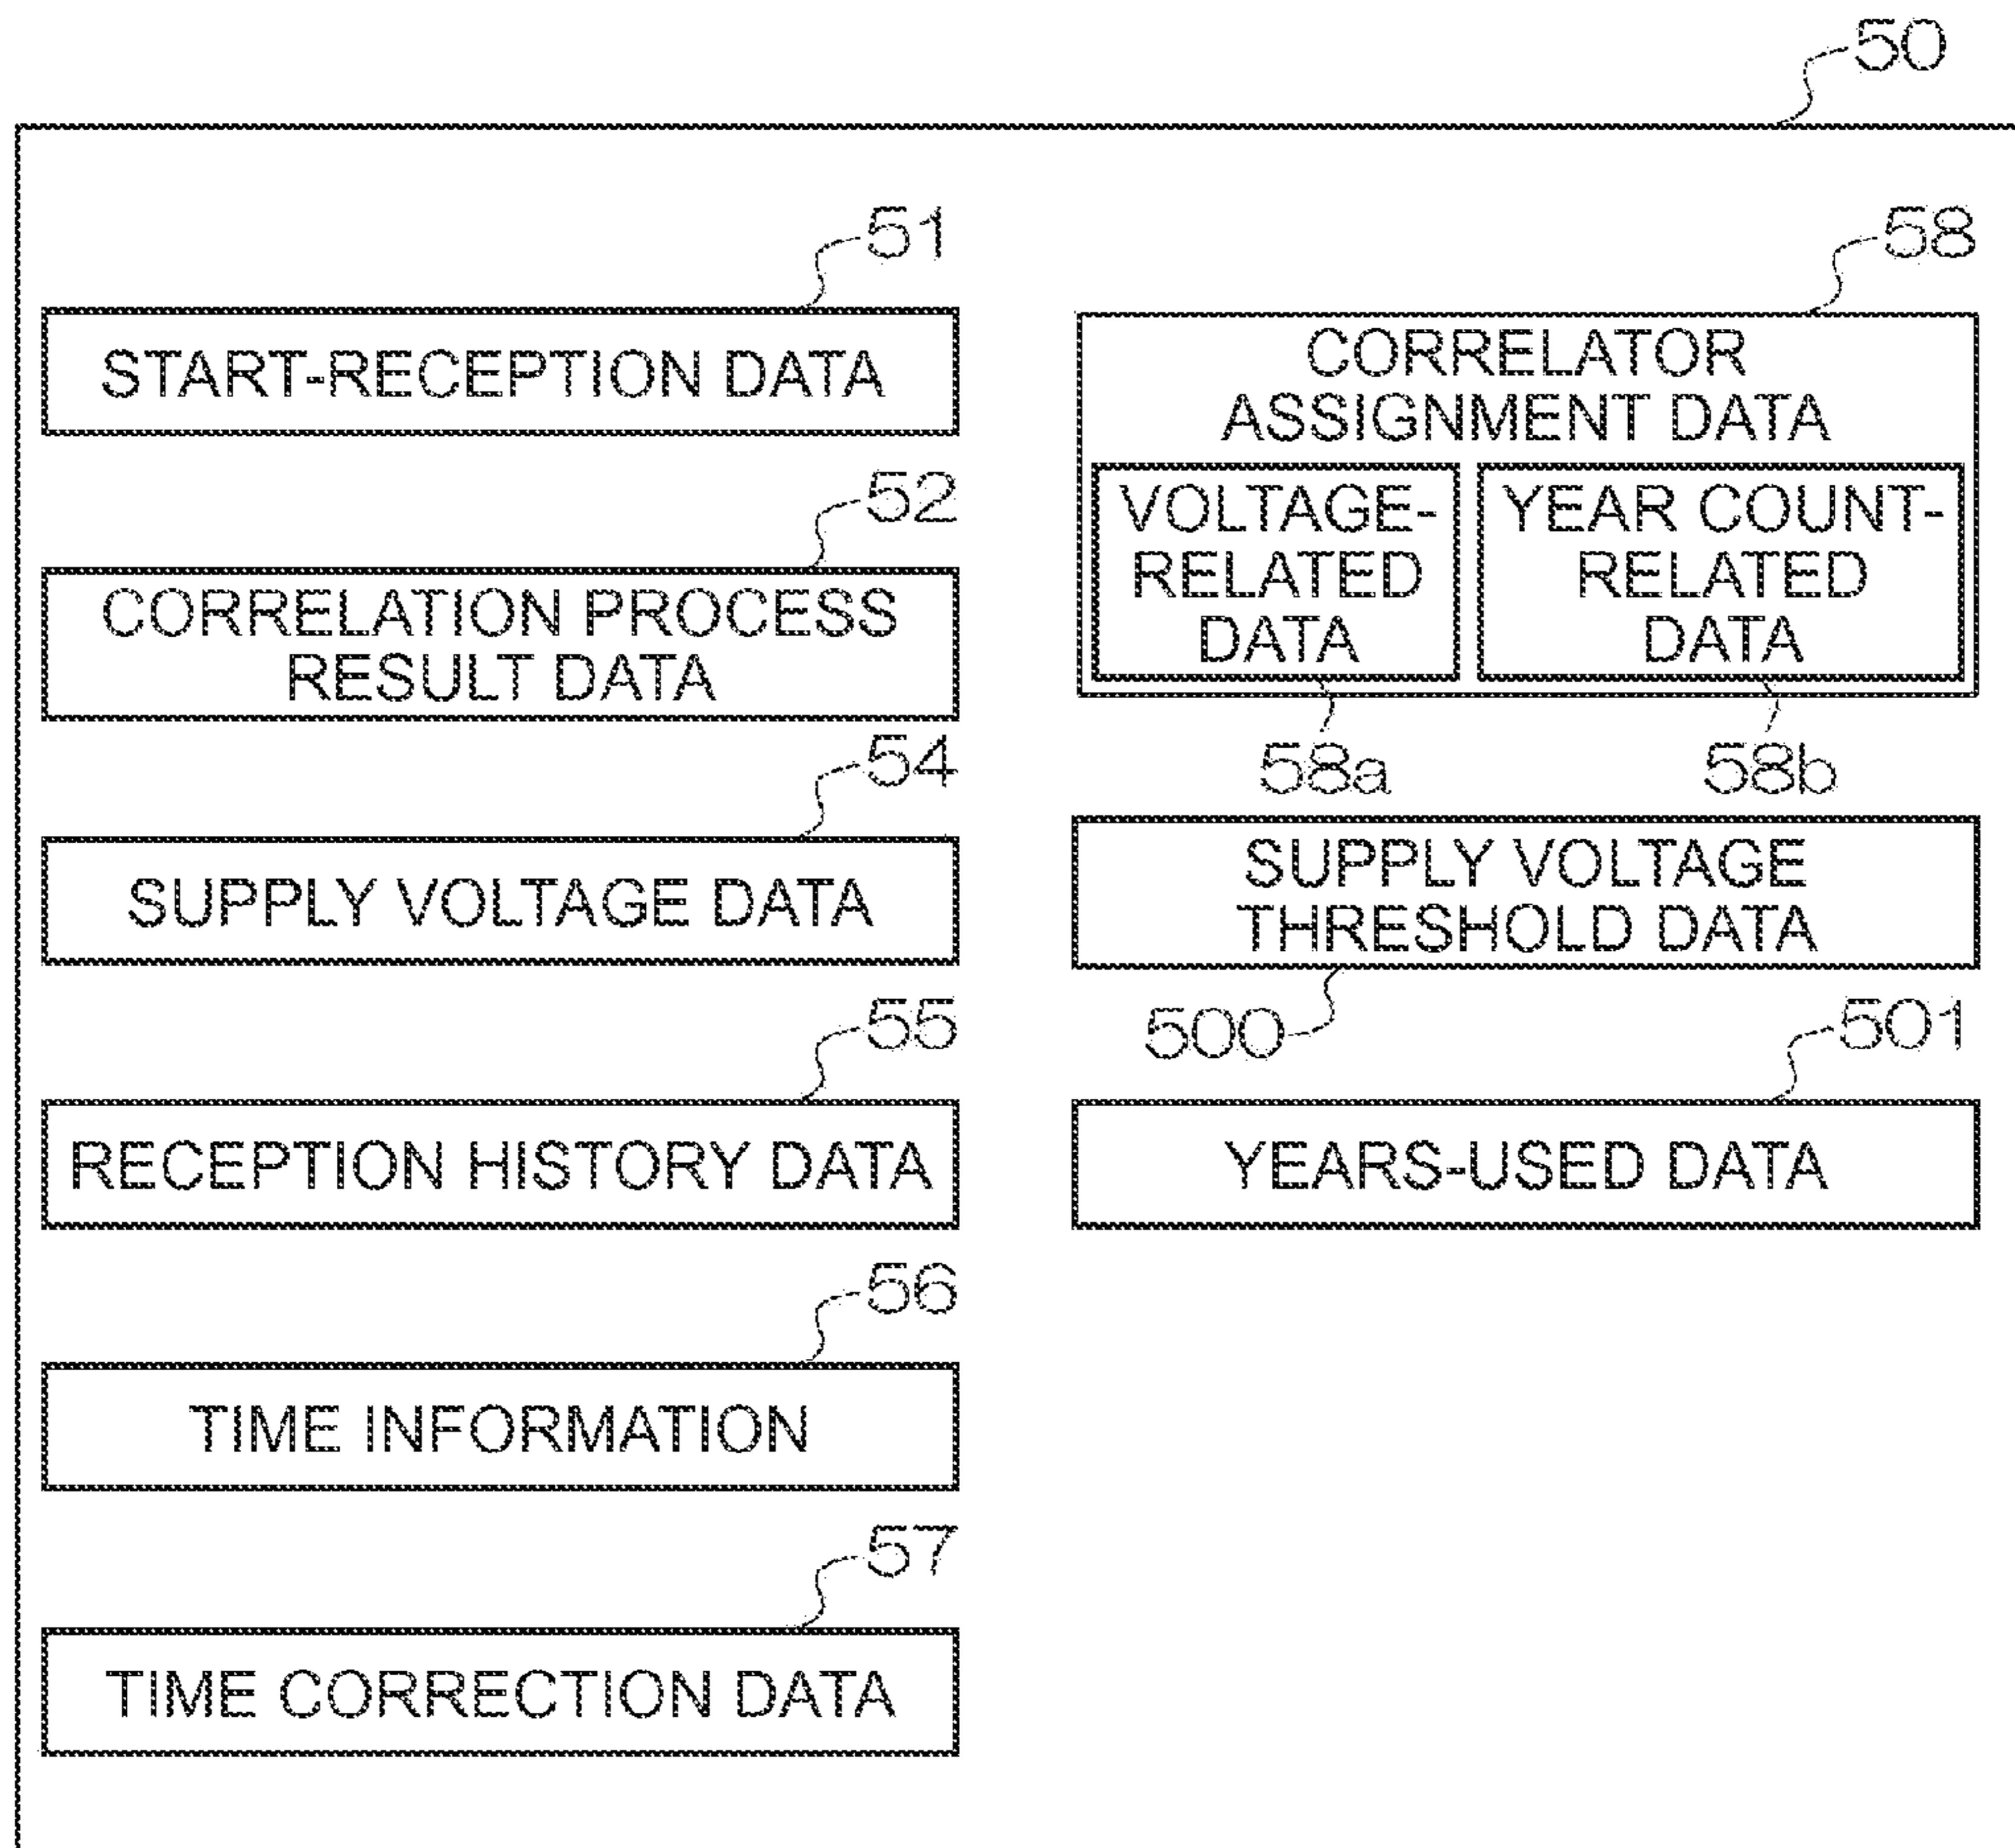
50

51

START-RECEPTION DATA

52

CORRELATION PROCESS RESULT DATA

54

SUPPLY VOLTAGE DATA

55

RECEPTION HISTORY DATA

56

TIME INFORMATION

57

TIME CORRECTION DATA

58

CORRELATOR ASSIGNMENT DATA

VOLTAGE-RELATED DATA

YEAR COUNT-RELATED DATA

58a

58b

SUPPLY VOLTAGE THRESHOLD DATA

500

501

YEARS-USED DATA